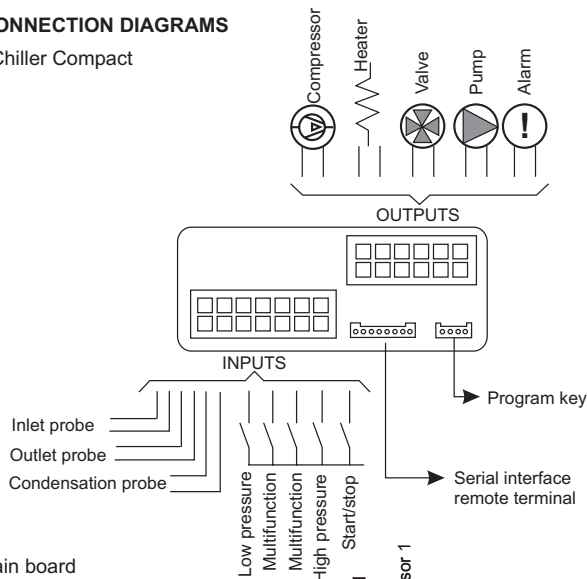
ONNECTION DIAGRAMS
Chiller Compact

Compressor
Heater
Valve
Pump
Alarm
!

OUTPUTS

INPUTS

Program key

Inlet probe
Outlet probe
Condensation probe

Serial interface
remote terminal

ain board

Low pressure
Multifunction
Multifunction
High pressure
Start/stop

sor 1